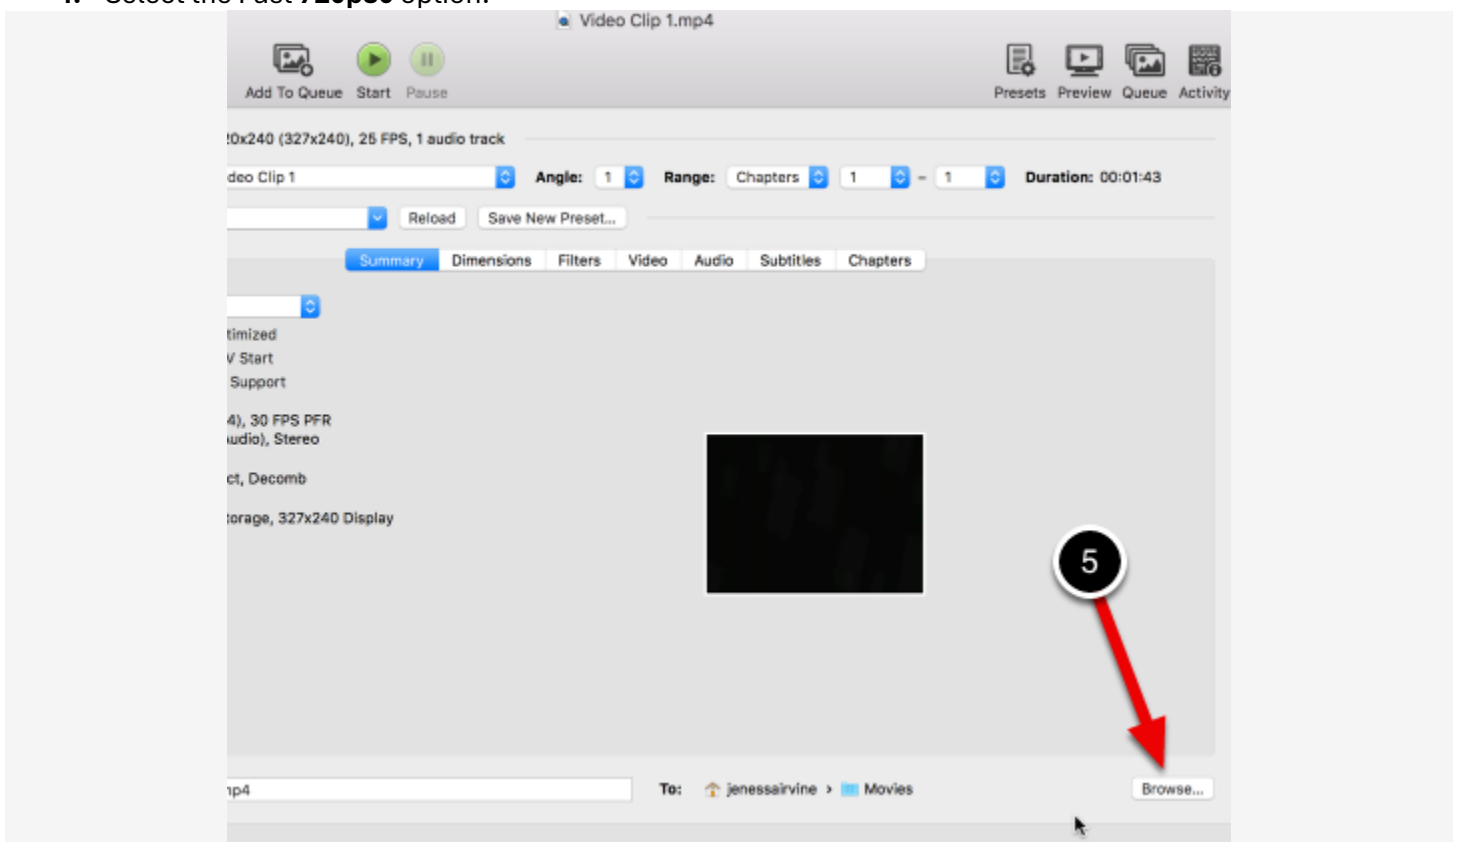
Video Clip 1.mp4

Add To Queue Start Pause

Presets Preview Queue Activity

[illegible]0x240 (327x240), 25 FPS, 1 audio track

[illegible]deo Clip 1 Angle: 1 Range: Chapters 1 - 1 Duration: 00:01:43

Reload Save New Preset...

Summary Dimensions Filters Video Audio Subtitles Chapters

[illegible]timized
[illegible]V Start
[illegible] Support

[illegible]4), 30 FPS PFR
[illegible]udio), Stereo

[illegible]ct, Decomb

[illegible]torage, 327x240 Display

5

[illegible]p4 To: jenessairvine › Movies Browse...